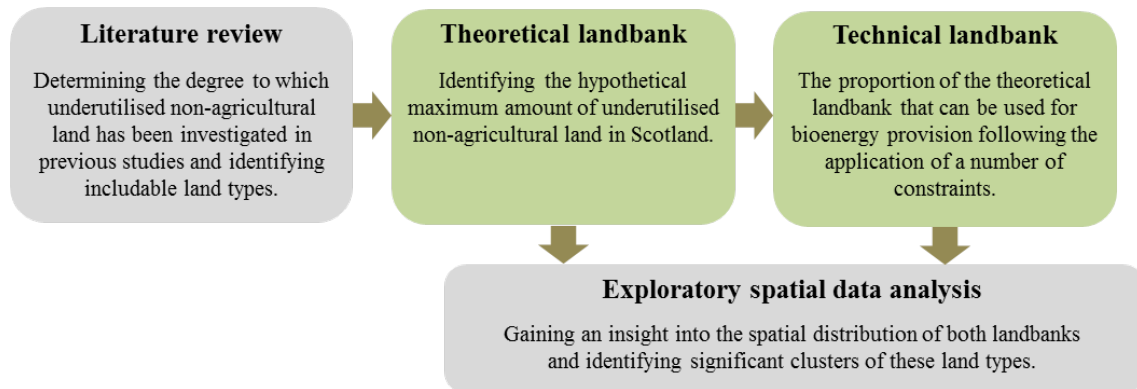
Literature review

Determining the degree to which underutilised non-agricultural land has been investigated in previous studies and identifying includable land types.

Theoretical landbank

Identifying the hypothetical maximum amount of underutilised non-agricultural land in Scotland.

Technical landbank

The proportion of the theoretical landbank that can be used for bioenergy provision following the application of a number of constraints.

Exploratory spatial data analysis

Gaining an insight into the spatial distribution of both landbanks and identifying significant clusters of these land types.